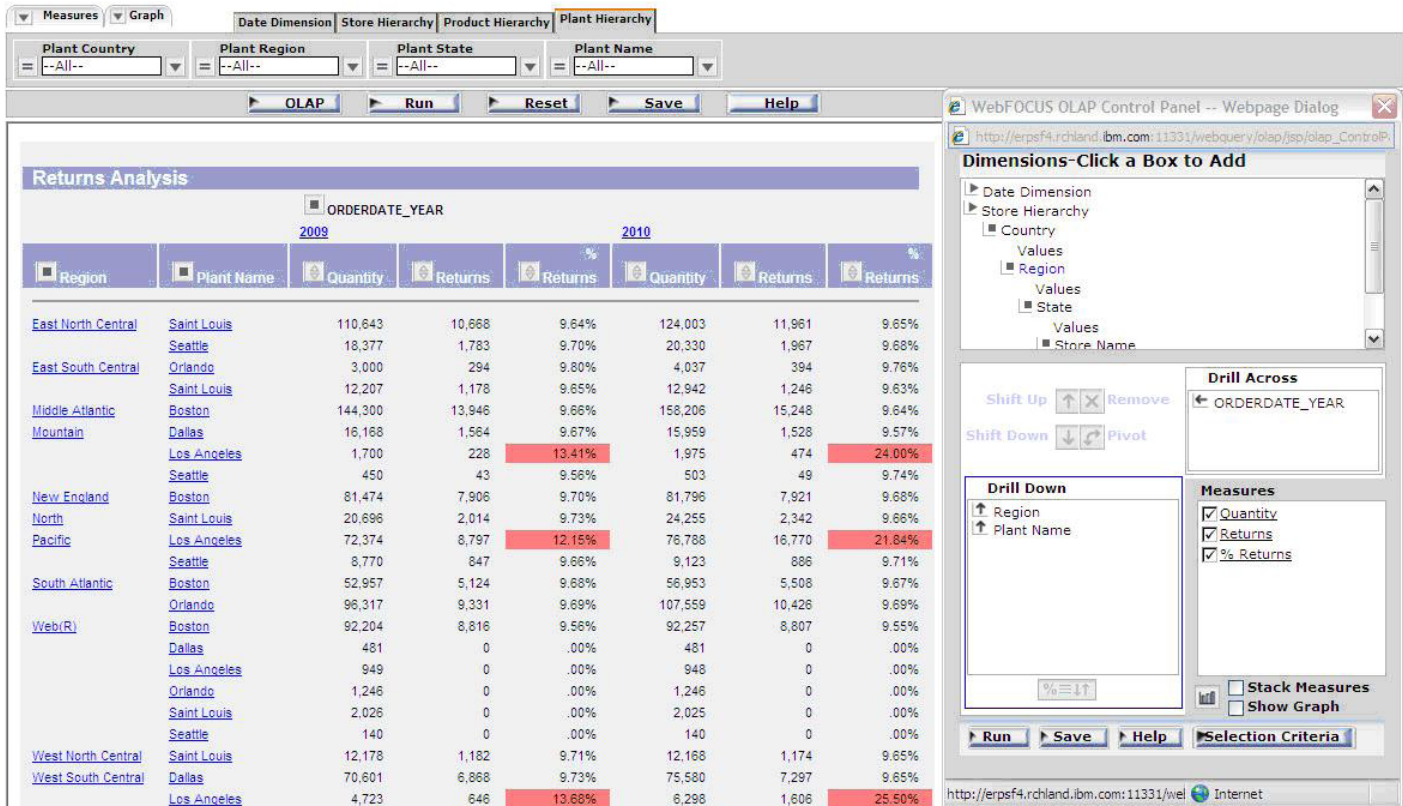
Measures Graph

Date Dimension | Store Hierarchy | Product Hierarchy | Plant Hierarchy

Plant Country = --All--
Plant Region = --All--
Plant State = --All--
Plant Name = --All--

OLAP Run Reset Save Help

Returns Analysis

ORDERDATE_YEAR

| Region | Plant Name | 2009 Quantity | 2009 Returns | 2009 % Returns | 2010 Quantity | 2010 Returns | 2010 % Returns |
|---|---|---|---|---|---|---|---|
| East North Central | Saint Louis | 110,643 | 10,668 | 9.64% | 124,003 | 11,961 | 9.65% |
| | Seattle | 18,377 | 1,783 | 9.70% | 20,330 | 1,967 | 9.68% |
| East South Central | Orlando | 3,000 | 294 | 9.80% | 4,037 | 394 | 9.76% |
| | Saint Louis | 12,207 | 1,178 | 9.65% | 12,942 | 1,246 | 9.63% |
| Middle Atlantic | Boston | 144,300 | 13,946 | 9.66% | 158,206 | 15,248 | 9.64% |
| Mountain | Dallas | 16,168 | 1,564 | 9.67% | 15,959 | 1,528 | 9.57% |
| | Los Angeles | 1,700 | 228 | 13.41% | 1,975 | 474 | 24.00% |
| | Seattle | 450 | 43 | 9.56% | 503 | 49 | 9.74% |
| New England | Boston | 81,474 | 7,906 | 9.70% | 81,796 | 7,921 | 9.68% |
| North | Saint Louis | 20,696 | 2,014 | 9.73% | 24,255 | 2,342 | 9.66% |
| Pacific | Los Angeles | 72,374 | 8,797 | 12.15% | 76,788 | 16,770 | 21.84% |
| | Seattle | 8,770 | 847 | 9.66% | 9,123 | 886 | 9.71% |
| South Atlantic | Boston | 52,957 | 5,124 | 9.68% | 56,953 | 5,508 | 9.67% |
| | Orlando | 96,317 | 9,331 | 9.69% | 107,559 | 10,426 | 9.69% |
| Web(R) | Boston | 92,204 | 8,816 | 9.56% | 92,257 | 8,807 | 9.55% |
| | Dallas | 481 | 0 | .00% | 481 | 0 | .00% |
| | Los Angeles | 949 | 0 | .00% | 948 | 0 | .00% |
| | Orlando | 1,246 | 0 | .00% | 1,246 | 0 | .00% |
| | Saint Louis | 2,026 | 0 | .00% | 2,025 | 0 | .00% |
| | Seattle | 140 | 0 | .00% | 140 | 0 | .00% |
| West North Central | Saint Louis | 12,178 | 1,182 | 9.71% | 12,168 | 1,174 | 9.65% |
| West South Central | Dallas | 70,601 | 6,868 | 9.73% | 75,580 | 7,297 | 9.65% |
| | Los Angeles | 4,723 | 646 | 13.68% | 6,298 | 1,606 | 25.50% |

WebFOCUS OLAP Control Panel -- Webpage Dialog
http://erpsf4.rchland.ibm.com:11331/webquery/olap/jsp/olap_ControlP

Dimensions-Click a Box to Add
Date Dimension
Store Hierarchy
Country
Values
Region
Values
State
Values
Store Name

Shift Up Remove
Shift Down Pivot

Drill Across
ORDERDATE_YEAR

Drill Down
Region
Plant Name

Measures
Quantity
Returns
% Returns

Stack Measures
Show Graph

Run Save Help Selection Criteria

http://erpsf4.rchland.ibm.com:11331/wel Internet